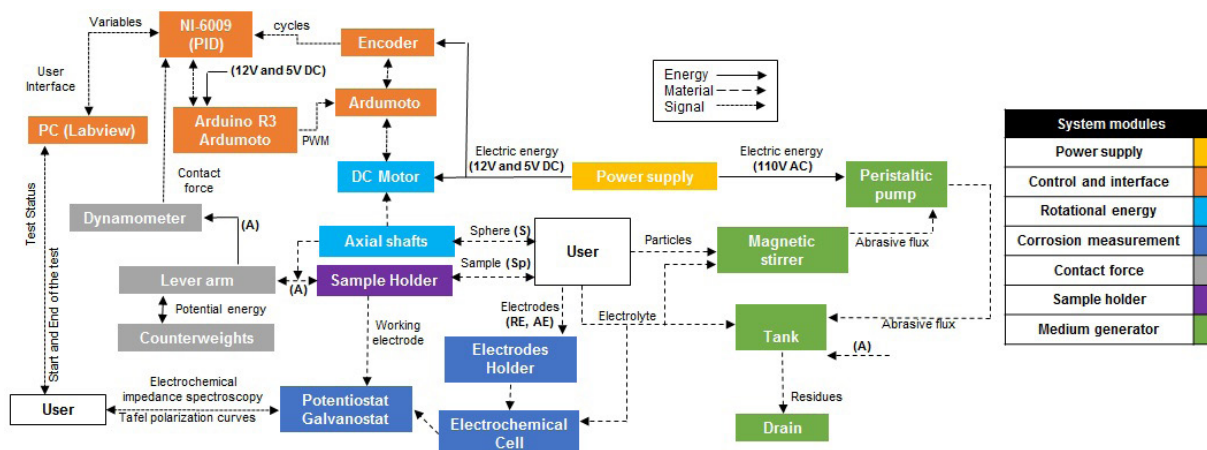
Variables

NI-6009 (PID)

cycles

Encoder

User Interface

(12V and 5V DC)

Ardumoto

Energy
Material
Signal

PC (Labview)

Arduino R3 Ardumoto

PWM

System modules

Power supply

Control and interface

Rotational energy

Corrosion measurement

Contact force

Sample holder

Medium generator

Contact force

DC Motor

Electric energy (12V and 5V DC)

Power supply

Electric energy (110V AC)

Peristaltic pump

Test Status

Start and End of the test

Dynamometer

(A)

Axial shafts

Sphere (S)

User

Particles

Magnetic stirrer

Abrasive flux

Lever arm

(A)

Sample Holder

Sample (Sp)

Potential energy

Counterweights

Working electrode

Electrodes (RE, AE)

Electrolyte

Tank

Abrasive flux

(A)

Electrodes Holder

User

Electrochemical impedance spectroscopy

Tafel polarization curves

Potentiostat Galvanostat

Electrochemical Cell

Residues

Drain